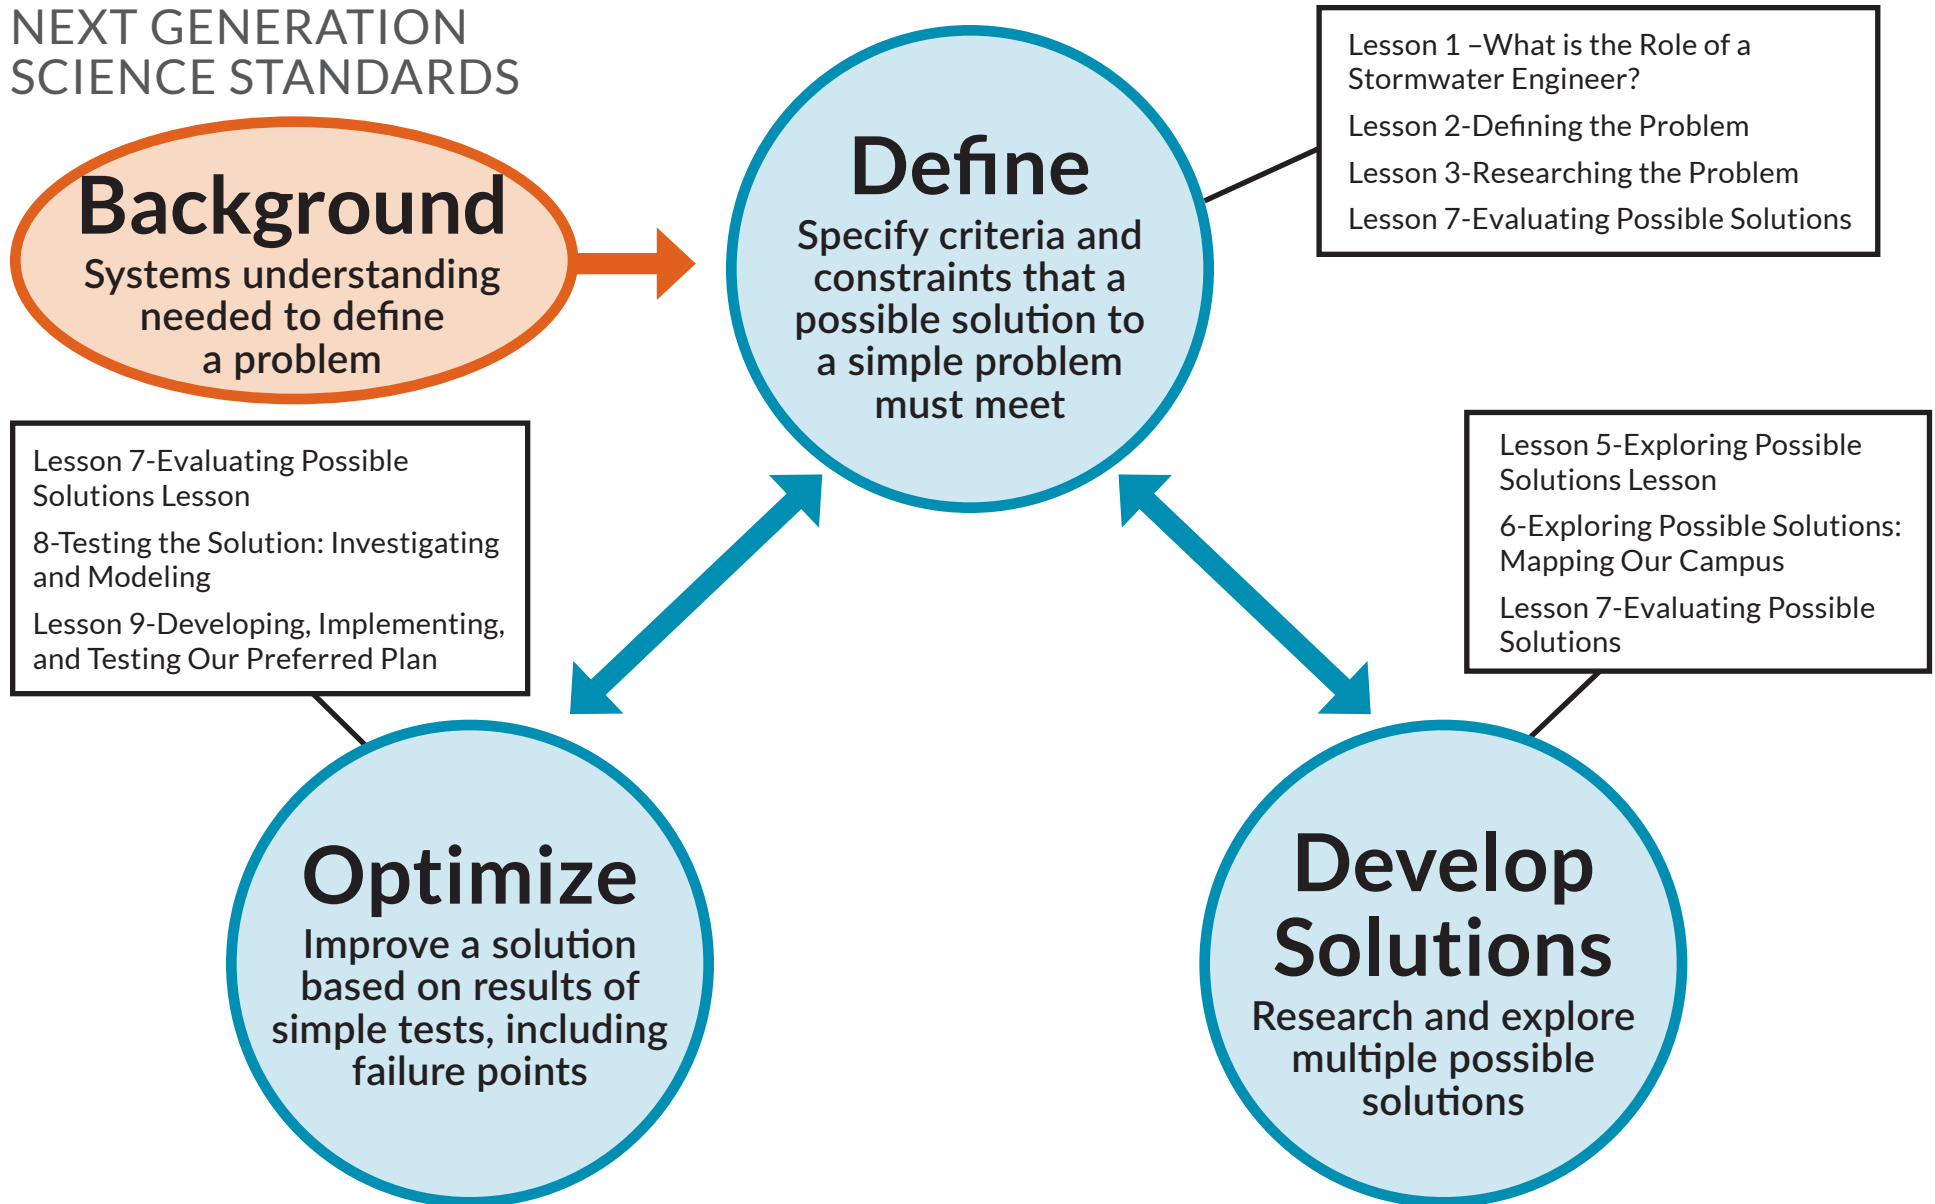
NEXT GENERATION SCIENCE STANDARDS

Background
Systems understanding needed to define a problem

Define
Specify criteria and constraints that a possible solution to a simple problem must meet

Lesson 1 –What is the Role of a Stormwater Engineer?
Lesson 2-Defining the Problem
Lesson 3-Researching the Problem
Lesson 7-Evaluating Possible Solutions

Lesson 7-Evaluating Possible Solutions Lesson
8-Testing the Solution: Investigating and Modeling
Lesson 9-Developing, Implementing, and Testing Our Preferred Plan

Lesson 5-Exploring Possible Solutions Lesson
6-Exploring Possible Solutions: Mapping Our Campus
Lesson 7-Evaluating Possible Solutions

Optimize
Improve a solution based on results of simple tests, including failure points

Develop Solutions
Research and explore multiple possible solutions